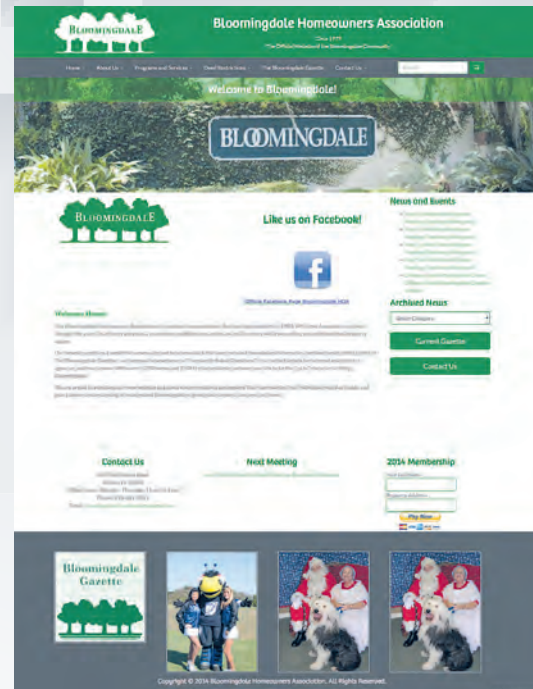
BLOOMINGDALE

Bloomingdale Homeowners Association

Since 1999

"The Official Website of the Bloomingdale Community"

Home | About Us | Programs and Services | Deed Restrictions | The Bloomingdale Gazette | Contact Us

Welcome to Bloomingdale!

BLOOMINGDALE

BLOOMINGDALE

Like us on Facebook!

Official Facebook Page Bloomingdale HOA

Welcome Home!

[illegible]

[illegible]

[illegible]

News and Events

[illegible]

Archived News

Select Category

Current Gazette

Contact Us

Contact Us

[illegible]

Next Meeting

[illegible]

2014 Membership

Pay Now

Bloomingdale Gazette

Copyright © 2014 Bloomingdale Homeowners Association. All Rights Reserved.